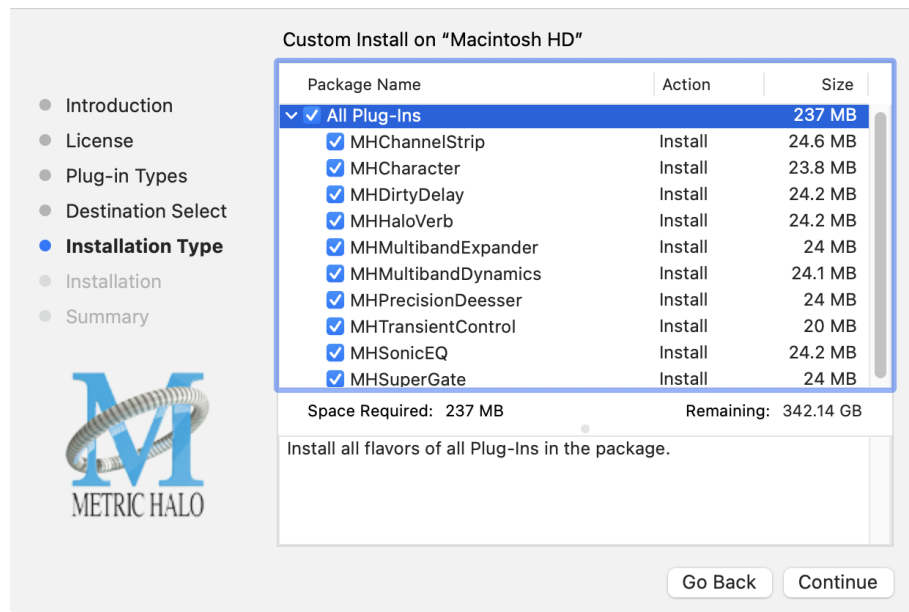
Custom Install on "Macintosh HD"

Introduction
License
Plug-in Types
Destination Select
Installation Type
Installation
Summary

M
METRIC HALO

| Package Name | Action | Size |
|---|---|---|
| All Plug-Ins | | 237 MB |
| MHChannelStrip | Install | 24.6 MB |
| MHCharacter | Install | 23.8 MB |
| MHDirtyDelay | Install | 24.2 MB |
| MHHaloVerb | Install | 24.2 MB |
| MHMultibandExpander | Install | 24 MB |
| MHMultibandDynamics | Install | 24.1 MB |
| MHPrecisionDeesser | Install | 24 MB |
| MHTransientControl | Install | 20 MB |
| MHSonicEQ | Install | 24.2 MB |
| MHSuperGate | Install | 24 MB |

Space Required: 237 MB Remaining: 342.14 GB

Install all flavors of all Plug-Ins in the package.

Go Back Continue